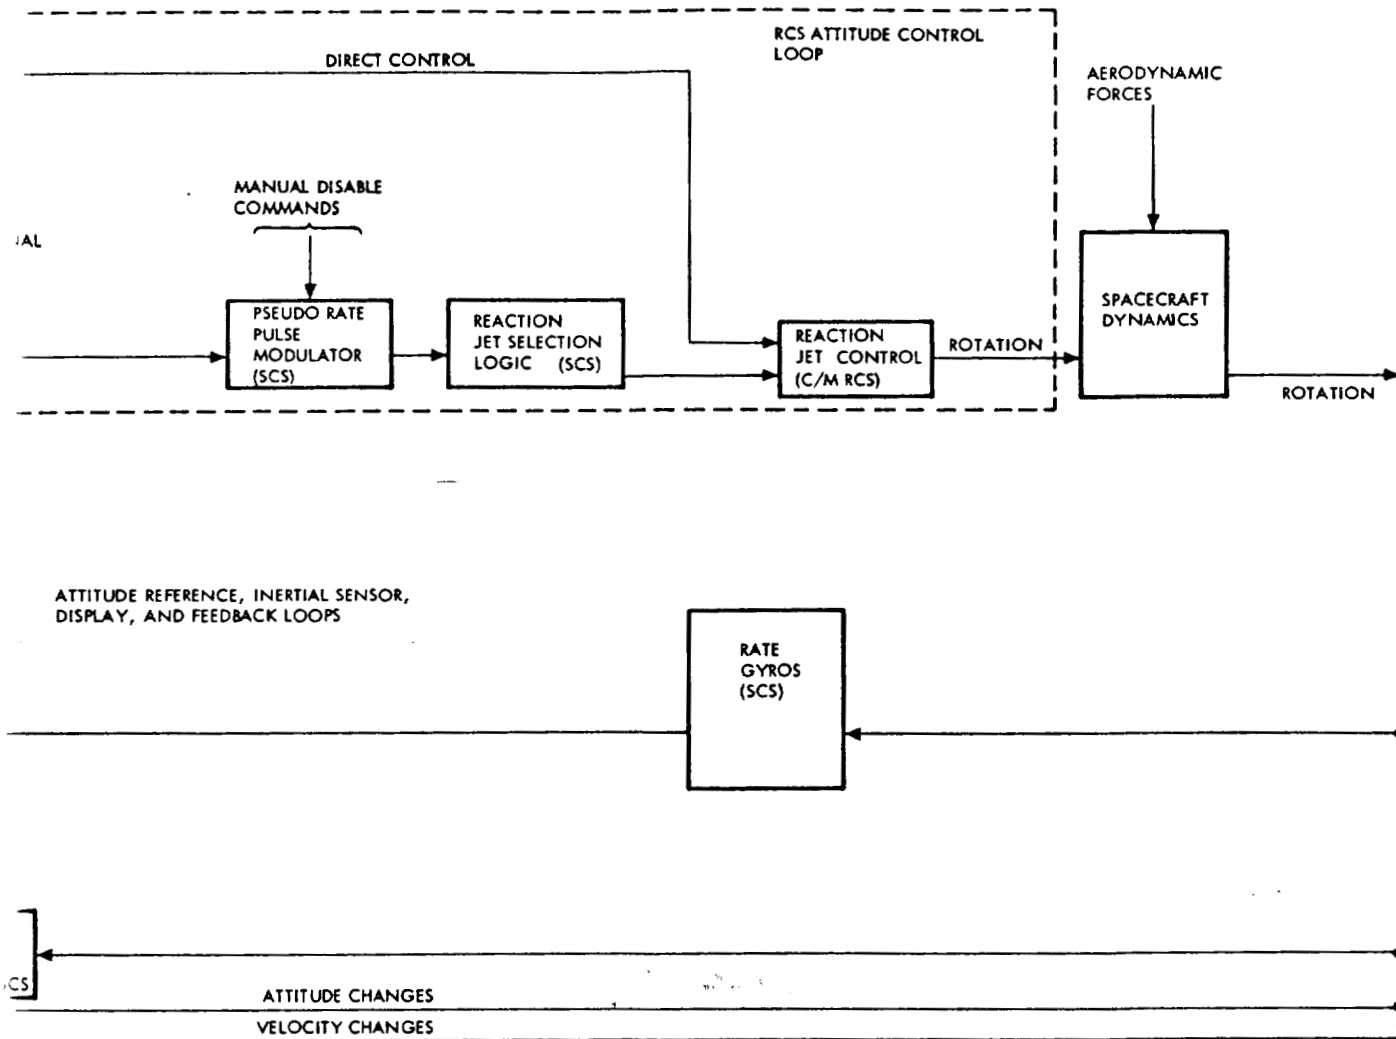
RCS ATTITUDE CONTROL LOOP

DIRECT CONTROL

AERODYNAMIC FORCES

MANUAL DISABLE COMMANDS

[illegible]AL

PSEUDO RATE PULSE MODULATOR (SCS)

REACTION JET SELECTION LOGIC (SCS)

REACTION JET CONTROL (C/M RCS)

ROTATION

SPACECRAFT DYNAMICS

ROTATION

ATTITUDE REFERENCE, INERTIAL SENSOR, DISPLAY, AND FEEDBACK LOOPS

RATE GYROS (SCS)

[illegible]CS

ATTITUDE CHANGES

VELOCITY CHANGES